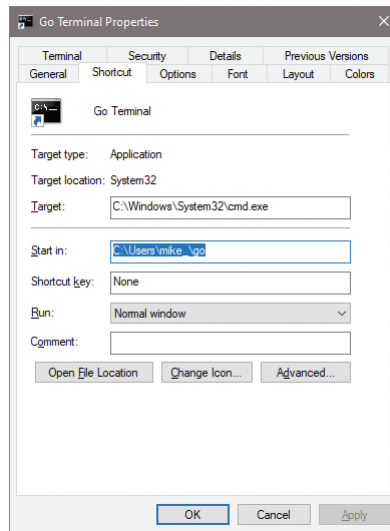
Go Terminal Properties

Terminal | Security | Details | Previous Versions
General | Shortcut | Options | Font | Layout | Colors

Go Terminal

Target type: Application

Target location: System32

Target: C:\Windows\System32\cmd.exe

Start in: C:\Users\mike_\go

Shortcut key: None

Run: Normal window

Comment:

Open File Location | Change Icon... | Advanced...

OK | Cancel | Apply